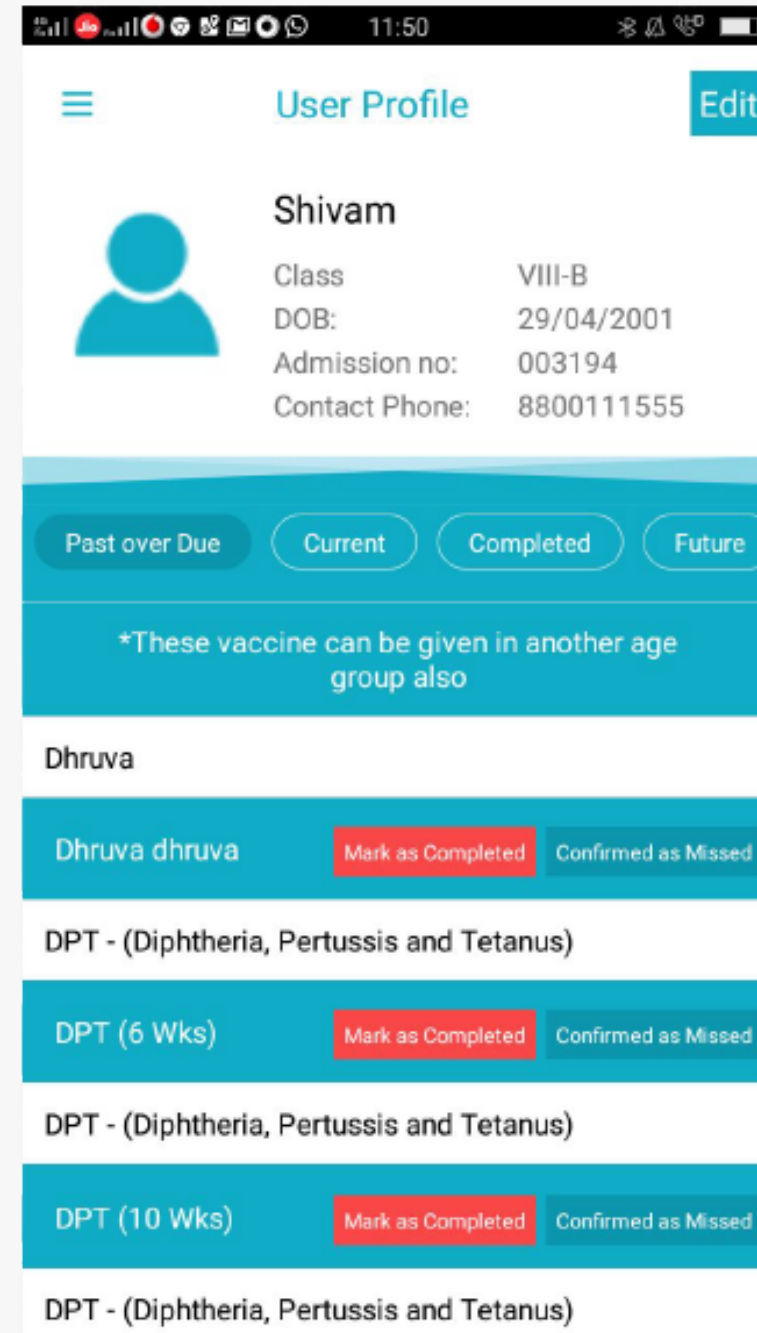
11:50

User Profile

Edit

Shivam

Class VIII-B
DOB: 29/04/2001
Admission no: 003194
Contact Phone: 8800111555

Past over Due Current Completed Future

*These vaccine can be given in another age group also

Dhruva

Dhruva dhruva Mark as Completed Confirmed as Missed

DPT - (Diphtheria, Pertussis and Tetanus)

DPT (6 Wks) Mark as Completed Confirmed as Missed

DPT - (Diphtheria, Pertussis and Tetanus)

DPT (10 Wks) Mark as Completed Confirmed as Missed

DPT - (Diphtheria, Pertussis and Tetanus)